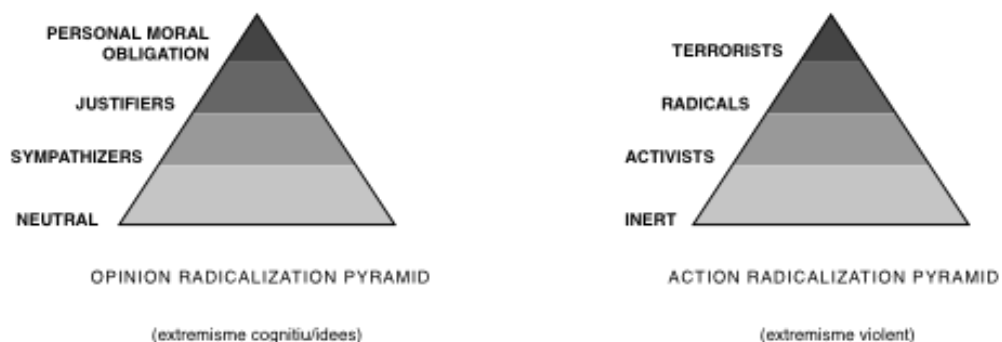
PERSONAL MORAL OBLIGATION

JUSTIFIERS

SYMPATHIZERS

NEUTRAL

OPINION RADICALIZATION PYRAMID

(extremisme cognitiu/idees)

TERRORISTS

RADICALS

ACTIVISTS

INERT

ACTION RADICALIZATION PYRAMID

(extremisme violent)